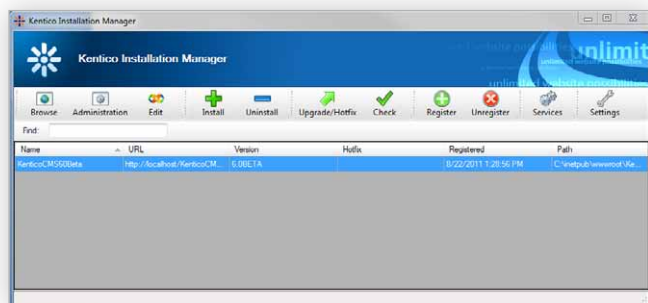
Kentico Installation Manager

Kentico Installation Manager

unlimit

Browse Administration Edit Install Uninstall Upgrade/Hotfix Check Register Unregister Services Settings

Find:

| Name | URL | Version | Hotfix | Registered | Path |
|---|---|---|---|---|---|
| KenticoCMS60Beta | http://localhost/KenticoCM... | 6.0BETA | | 8/22/2011 1:28:56 PM | C:\inetpub\wwwroot\Ke... |